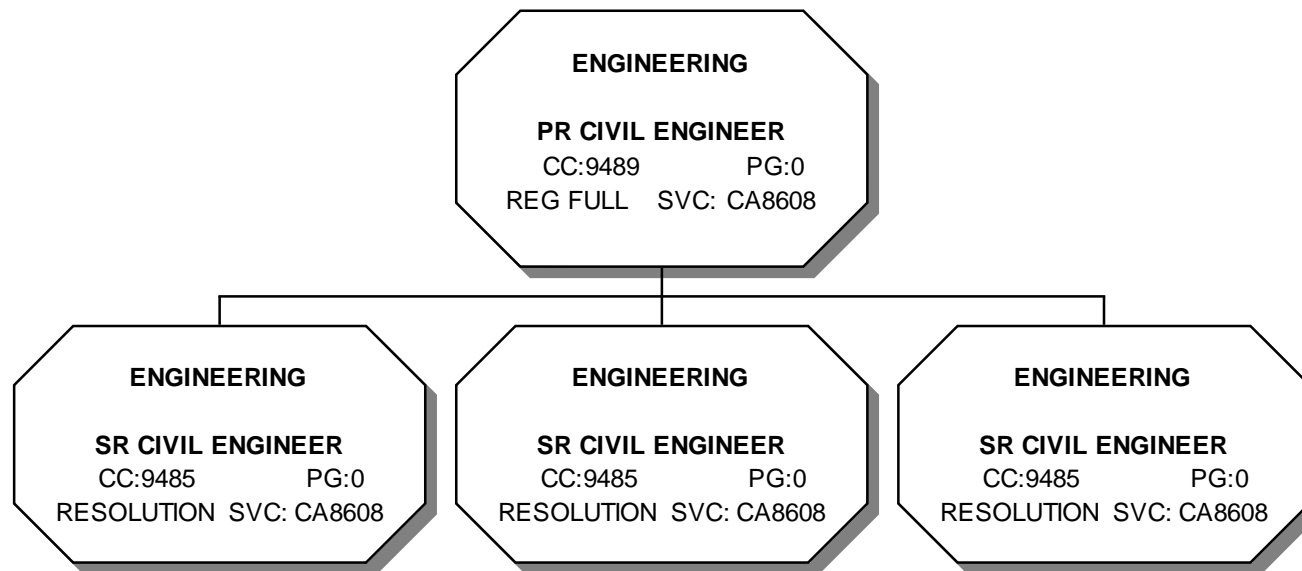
ENGINEERING

PR CIVIL ENGINEER
CC:9489 PG:0
REG FULL SVC: CA8608

ENGINEERING

SR CIVIL ENGINEER
CC:9485 PG:0
RESOLUTION SVC: CA8608

ENGINEERING

SR CIVIL ENGINEER
CC:9485 PG:0
RESOLUTION SVC: CA8608

ENGINEERING

SR CIVIL ENGINEER
CC:9485 PG:0
RESOLUTION SVC: CA8608